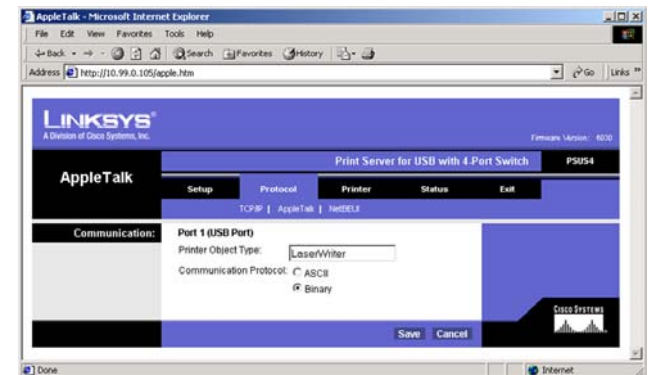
AppleTalk - Microsoft Internet Explorer

File Edit View Favorites Tools Help

Back Search Favorites History

Address http://10.99.0.105/apple.htm

Go Links »

LINKSYS®
A Division of Cisco Systems, Inc.

Firmware Version: 6030

AppleTalk

Print Server for USB with 4-Port Switch

PSUS4

Setup Protocol Printer Status Exit

TCP/IP | AppleTalk | NetBEUI

Communication:

Port 1 (USB Port)

Printer Object Type: LaserWriter

Communication Protocol: ASCII

Binary

CISCO SYSTEMS

Save Cancel

Done

Internet